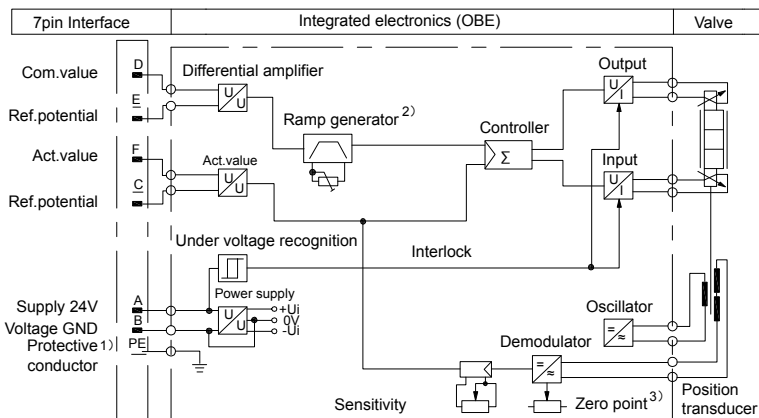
7pin Interface

Integrated electronics (OBE)

Valve

Com.value

D

Differential amplifier

E

Ref.potential

U/U

Ramp generator $^{2)}$

Controller

Σ

Output

U/I

Act.value

F

Act.value

C

U/U

Input

U/I

Ref.potential

Under voltage recognition

Interlock

Power supply

Supply 24V

A

U/U

+Ui

0V

-Ui

Voltage GND

B

Protective $^{1)}$ conductor

PE

Oscillator

=/≈

Demodulator

=/≈

Sensitivity

Zero point $^{3)}$

Position transducer